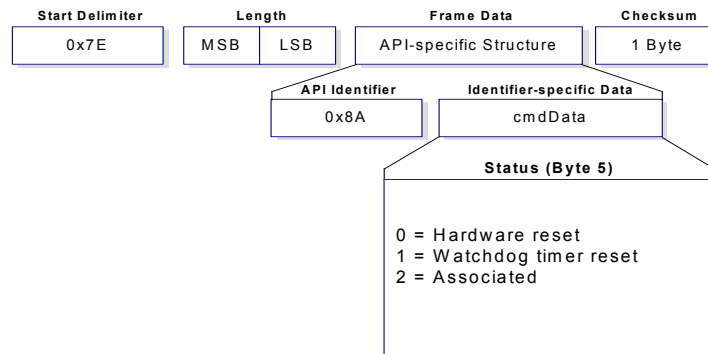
Start Delimiter
0x7E

Length
MSB | LSB

Frame Data
API-specific Structure

Checksum
1 Byte

API Identifier
0x8A

Identifier-specific Data
cmdData

Status (Byte 5)

0 = Hardware reset
1 = Watchdog timer reset
2 = Associated